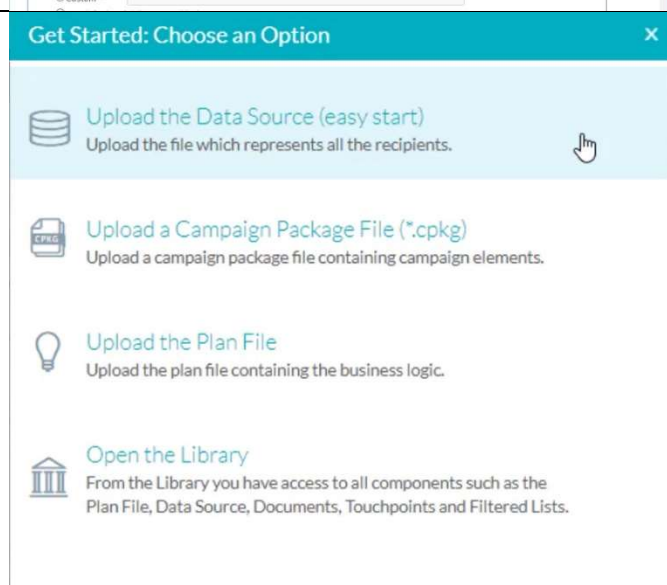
Get Started: Choose an Option

×

Upload the Data Source (easy start)
Upload the file which represents all the recipients.

CPKG

Upload a Campaign Package File (*.cpkg)
Upload a campaign package file containing campaign elements.

Upload the Plan File
Upload the plan file containing the business logic.

Open the Library
From the Library you have access to all components such as the Plan File, Data Source, Documents, Touchpoints and Filtered Lists.